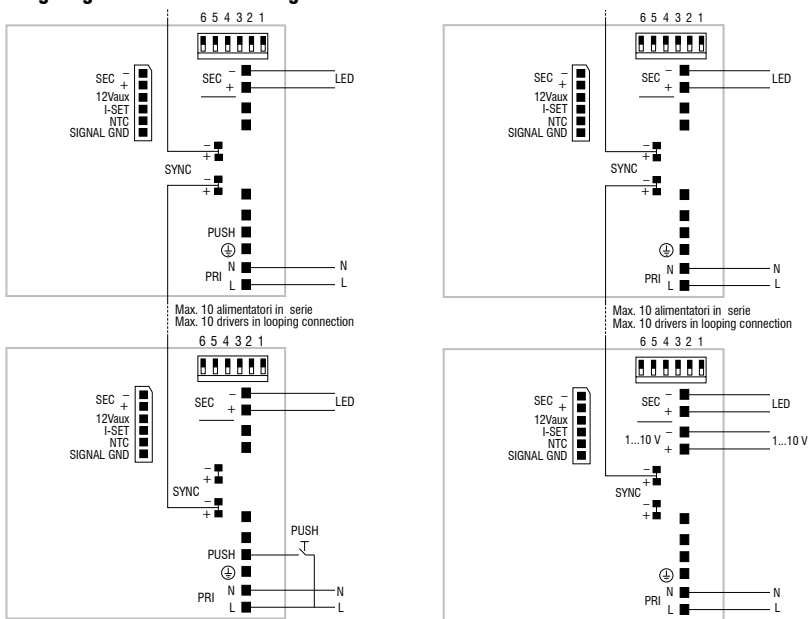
6 5 4 3 2 1

SEC −
+
12Vaux
I-SET
NTC
SIGNAL GND

SEC −
+

LED

−
+
SYNC
−
+

PUSH

PRI N
L

N
L

Max. 10 alimentatori in serie
Max. 10 drivers in looping connection

6 5 4 3 2 1

SEC −
+
12Vaux
I-SET
NTC
SIGNAL GND

SEC −
+

LED

−
+
SYNC
−
+

PUSH

PRI N
L

N
L

6 5 4 3 2 1

SEC −
+
12Vaux
I-SET
NTC
SIGNAL GND

SEC −
+

LED

−
+
SYNC
−
+

PUSH
PUSH

PRI N
L

N
L

6 5 4 3 2 1

SEC −
+
12Vaux
I-SET
NTC
SIGNAL GND

SEC −
+

LED

1...10 V −
+

1...10 V

−
+
SYNC
−
+

PRI N
L

N
L